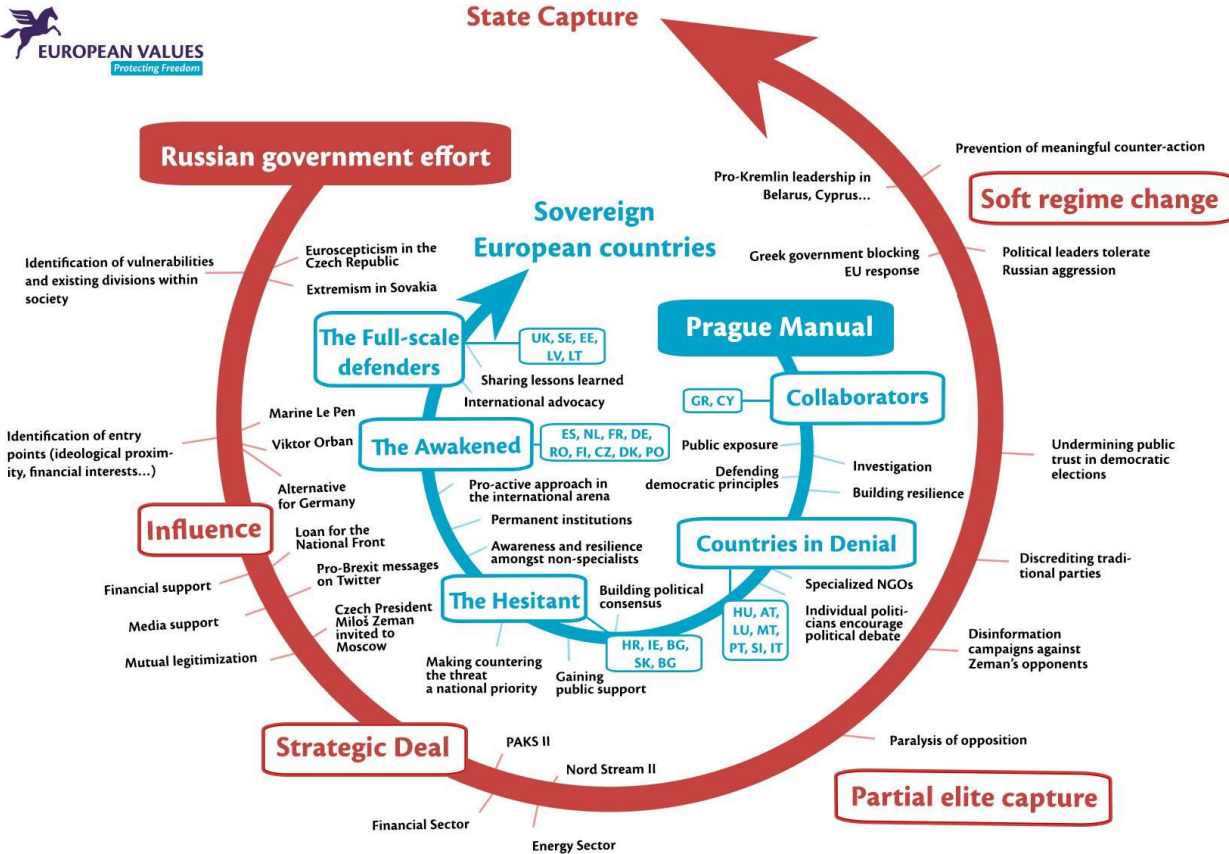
EUROPEAN VALUES
Protecting Freedom

State Capture

Russian government effort

Sovereign European countries

Prevention of meaningful counter-action

Pro-Kremlin leadership in Belarus, Cyprus...

Soft regime change

Greek government blocking EU response

Political leaders tolerate Russian aggression

Identification of vulnerabilities and existing divisions within society

Euroscepticism in the Czech Republic

Extremism in Sovakia

Prague Manual

The Full-scale defenders

UK, SE, EE, LV, LT

Sharing lessons learned

International advocacy

GR, CY

Collaborators

Marine Le Pen

Viktor Orban

Identification of entry points (ideological proximity, financial interests...)

The Awakened

ES, NL, FR, DE, RO, FI, CZ, DK, PO

Public exposure

Investigation

Defending democratic principles

Building resilience

Undermining public trust in democratic elections

Alternative for Germany

Pro-active approach in the international arena

Permanent institutions

Awareness and resilience amongst non-specialists

Countries in Denial

Influence

Loan for the National Front

Pro-Brexit messages on Twitter

Financial support

Media support

Mutual legitimization

Czech President Miloš Zeman invited to Moscow

The Hesitant

Building political consensus

HR, IE, BG, SK, BG

Making countering the threat a national priority

Gaining public support

HU, AT, LU, MT, PT, SI, IT

Specialized NGOs

Individual politicians encourage political debate

Discrediting traditional parties

Disinformation campaigns against Zeman's opponents

Strategic Deal

PAKS II

Nord Stream II

Financial Sector

Energy Sector

Paralysis of opposition

Partial elite capture